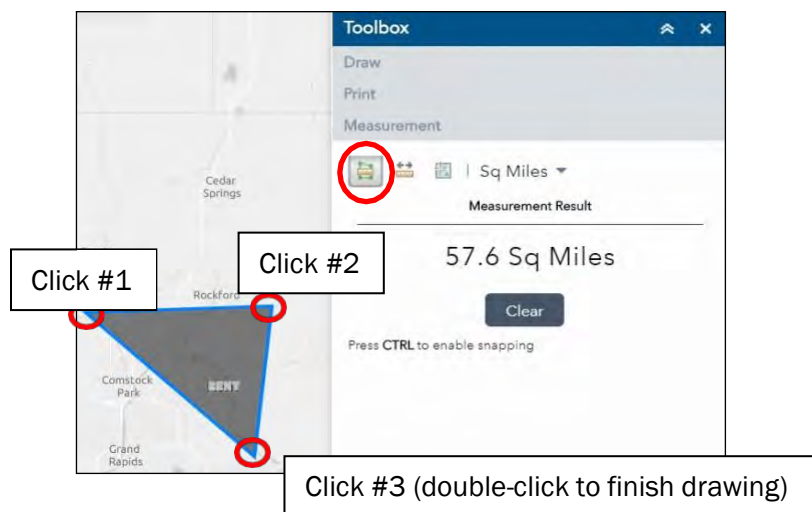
Toolbox

Draw

Print

Measurement

| Sq Miles

Measurement Result

57.6 Sq Miles

Clear

Press CTRL to enable snapping

Cedar Springs

Click #1

Click #2

Rockford

Comstock Park

KENT

Grand Rapids

Click #3 (double-click to finish drawing)